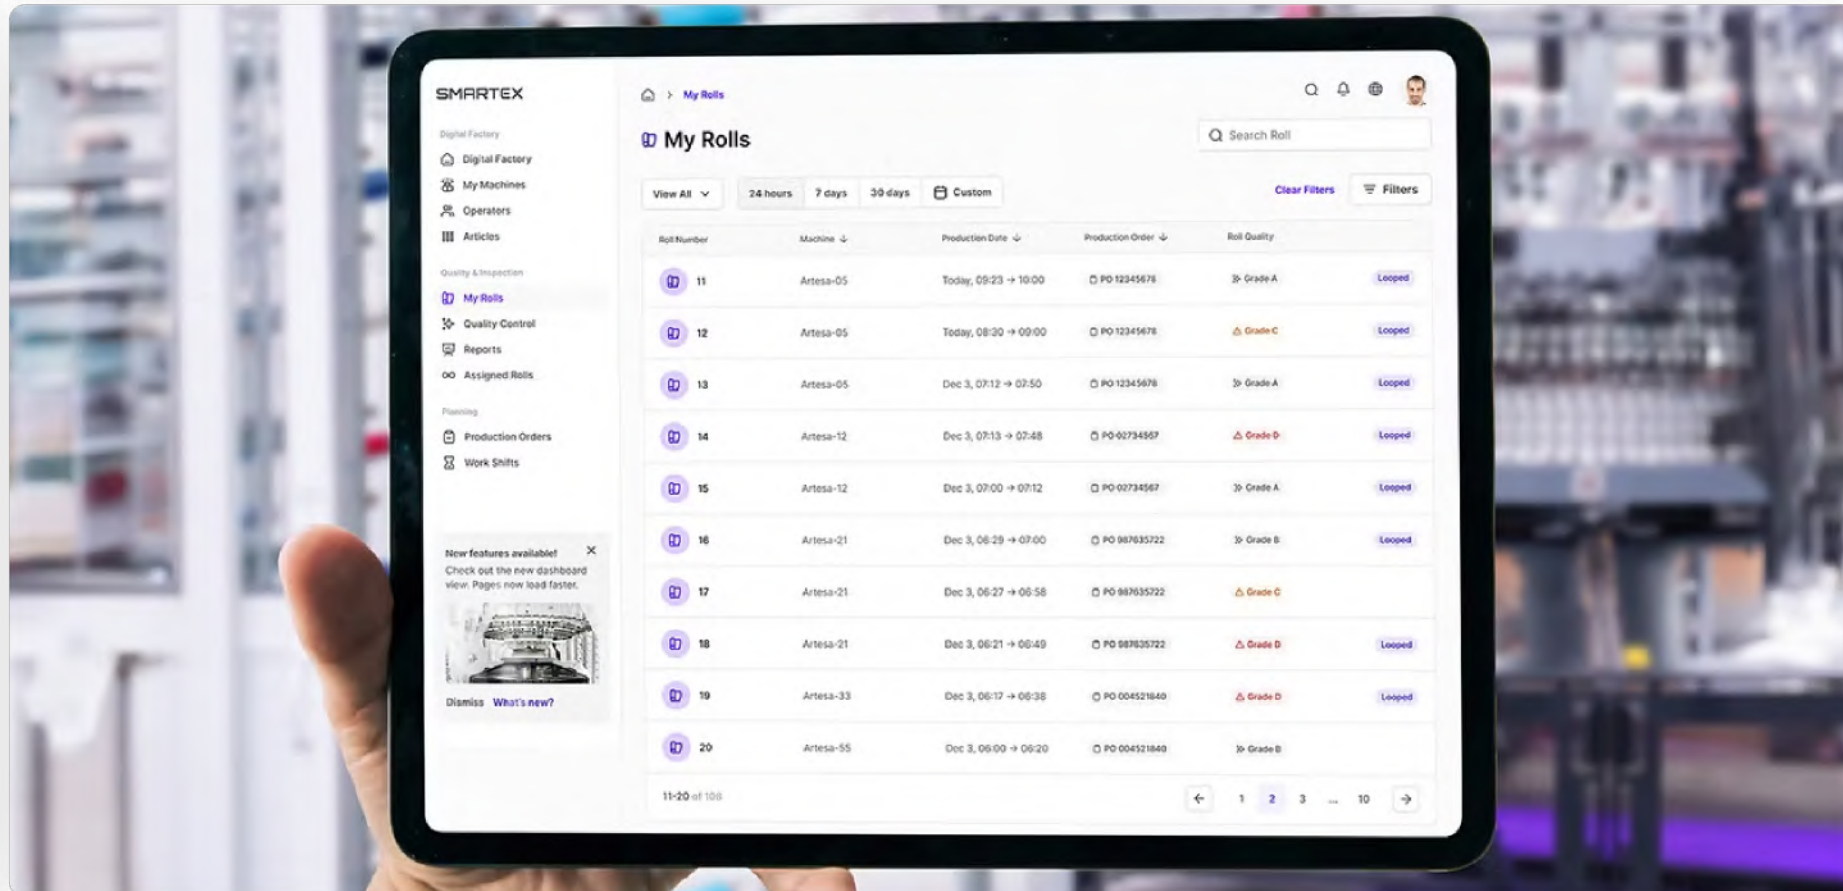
SMARTEX

Digital Factory
Digital Factory
My Machines
Operators
Articles

Quality & Inspection
My Rolls
Quality Control
Reports
Assigned Rolls

Planning
Production Orders
Work Shifts

New features available!
Check out the new dashboard view. Pages now load faster.
Dismiss What's new?

My Rolls

My Rolls

Search Roll

View All 24 hours 7 days 30 days Custom Clear Filters Filters

| Roll Number | Machine | Production Date | Production Order | Roll Quality | |
|---|---|---|---|---|---|
| 11 | Artesa-05 | Today, 09:23 → 10:00 | PO 12345678 | Grade A | Looped |
| 12 | Artesa-05 | Today, 08:30 → 09:00 | PO 12345678 | Grade C | Looped |
| 13 | Artesa-05 | Dec 3, 07:12 → 07:50 | PO 12345678 | Grade A | Looped |
| 14 | Artesa-12 | Dec 3, 07:13 → 07:48 | PO 02734567 | Grade D | Looped |
| 15 | Artesa-12 | Dec 3, 07:00 → 07:12 | PO 02734567 | Grade A | Looped |
| 16 | Artesa-21 | Dec 3, 06:29 → 07:00 | PO 987635722 | Grade B | Looped |
| 17 | Artesa-21 | Dec 3, 06:27 → 06:58 | PO 987635722 | Grade C | |
| 18 | Artesa-21 | Dec 3, 06:21 → 06:49 | PO 987635722 | Grade D | Looped |
| 19 | Artesa-33 | Dec 3, 06:17 → 06:38 | PO 004521840 | Grade D | Looped |
| 20 | Artesa-55 | Dec 3, 06:00 → 06:20 | PO 004521840 | Grade B | |

11-20 of 100

1 2 3 ... 10